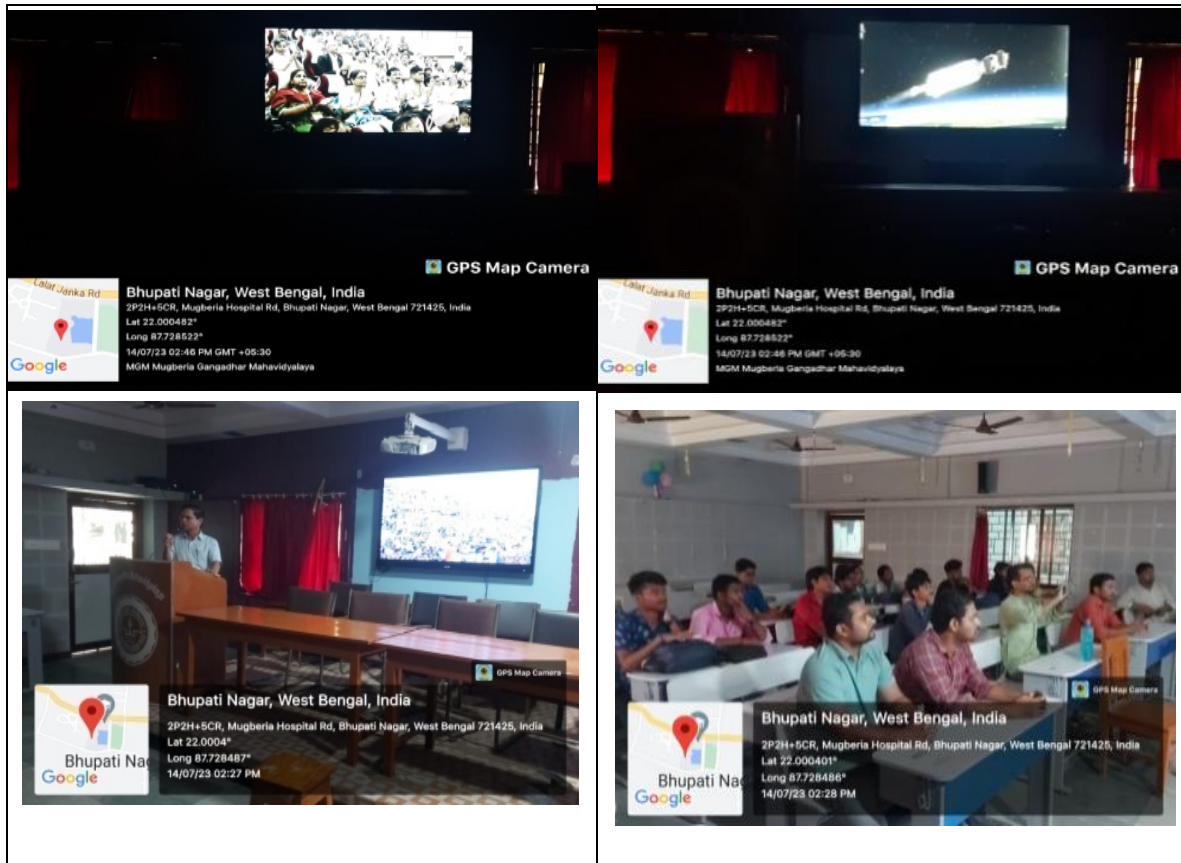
GPS Map Camera

Lalat Janka Rd

Google

Bhupati Nagar, West Bengal, India

2P2H+5CR, Mugberia Hospital Rd, Bhupati Nagar, West Bengal 721425, India

Lat 22.000482°

Long 87.728522°

14/07/23 02:46 PM GMT +05:30

MGM Mugberia Gangadhar Mahavidyalaya

GPS Map Camera

Lalat Janka Rd

Google

Bhupati Nagar, West Bengal, India

2P2H+5CR, Mugberia Hospital Rd, Bhupati Nagar, West Bengal 721425, India

Lat 22.000482°

Long 87.728522°

14/07/23 02:46 PM GMT +05:30

MGM Mugberia Gangadhar Mahavidyalaya

GPS Map Camera

Bhupati Nag

Google

Bhupati Nagar, West Bengal, India

2P2H+5CR, Mugberia Hospital Rd, Bhupati Nagar, West Bengal 721425, India

Lat 22.0004°

Long 87.728487°

14/07/23 02:27 PM

GPS Map Camera

Bhupati Nag

Google

Bhupati Nagar, West Bengal, India

2P2H+5CR, Mugberia Hospital Rd, Bhupati Nagar, West Bengal 721425, India

Lat 22.000401°

Long 87.728486°

14/07/23 02:28 PM